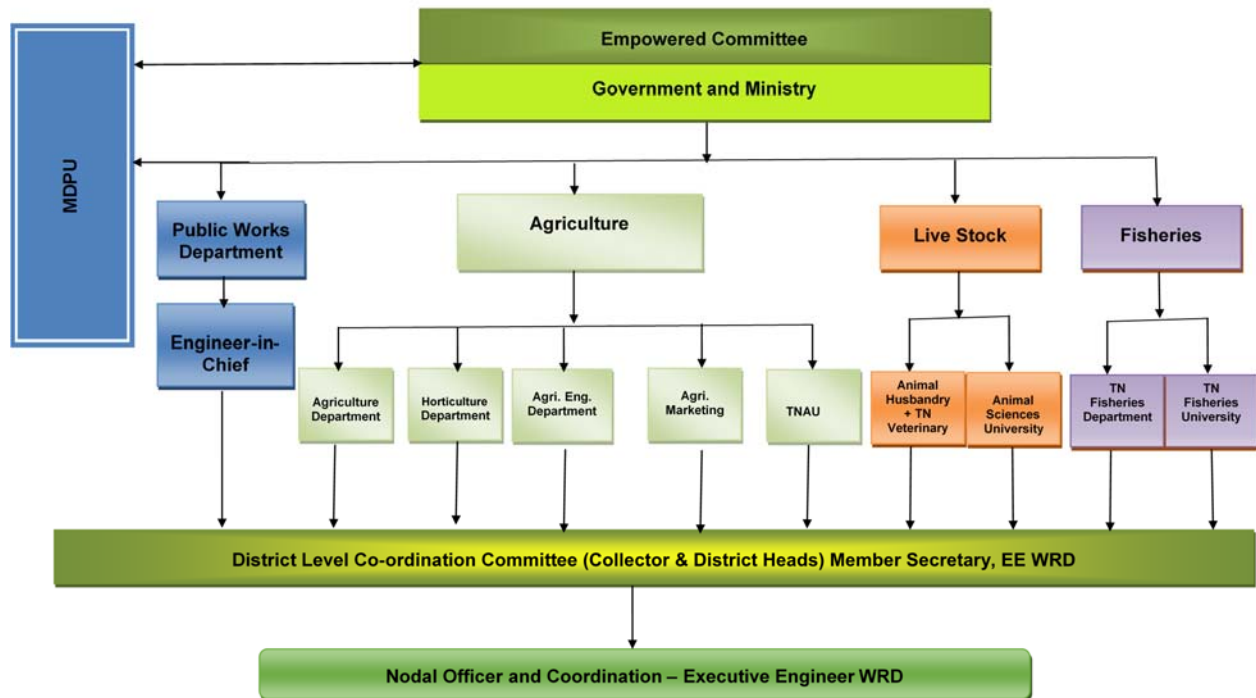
Empowered Committee

Government and Ministry

MDPU

Public Works Department

Engineer-in-Chief

Agriculture

Agriculture Department

Horticulture Department

Agri. Eng. Department

Agri. Marketing

TNAU

Live Stock

Animal Husbandry + TN Veterinary

Animal Sciences University

Fisheries

TN Fisheries Department

TN Fisheries University

District Level Co-ordination Committee (Collector & District Heads) Member Secretary, EE WRD

Nodal Officer and Coordination – Executive Engineer WRD